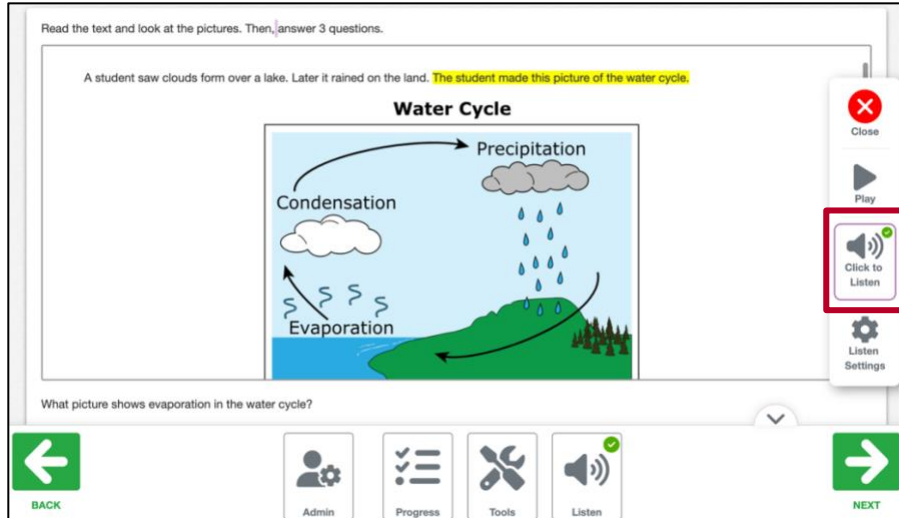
Read the text and look at the pictures. Then, answer 3 questions.

A student saw clouds form over a lake. Later it rained on the land. The student made this picture of the water cycle.

Water Cycle

Precipitation

Condensation

Evaporation

What picture shows evaporation in the water cycle?

Close

Play

Click to Listen

Listen Settings

BACK

Admin

Progress

Tools

Listen

NEXT